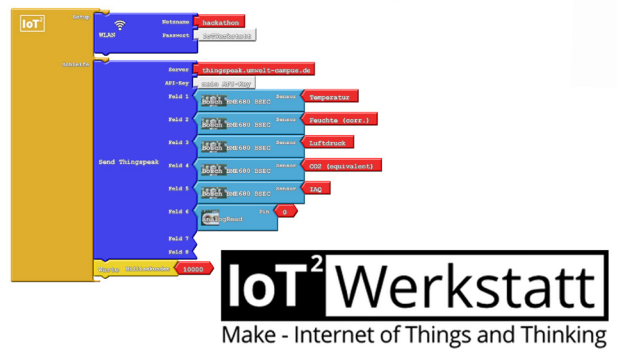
IoT²

Setup

WLAN

Netzname hackathon

Passwort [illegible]

Schleife

Server thingspeak.umwelt-campus.de

API-Key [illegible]

Send Thingspeak

Feld 1 Bosch BME680 BSEC Sensor Temperatur

Feld 2 Bosch BME680 BSEC Sensor Feuchte (corr.)

Feld 3 Bosch BME680 BSEC Sensor Luftdruck

Feld 4 Bosch BME680 BSEC Sensor CO2 (equivalent)

Feld 5 Bosch BME680 BSEC Sensor IAQ

Feld 6 AnalogRead Pin 0

Feld 7

Feld 8

Warte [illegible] 10000

IoT² Werkstatt

Make - Internet of Things and Thinking